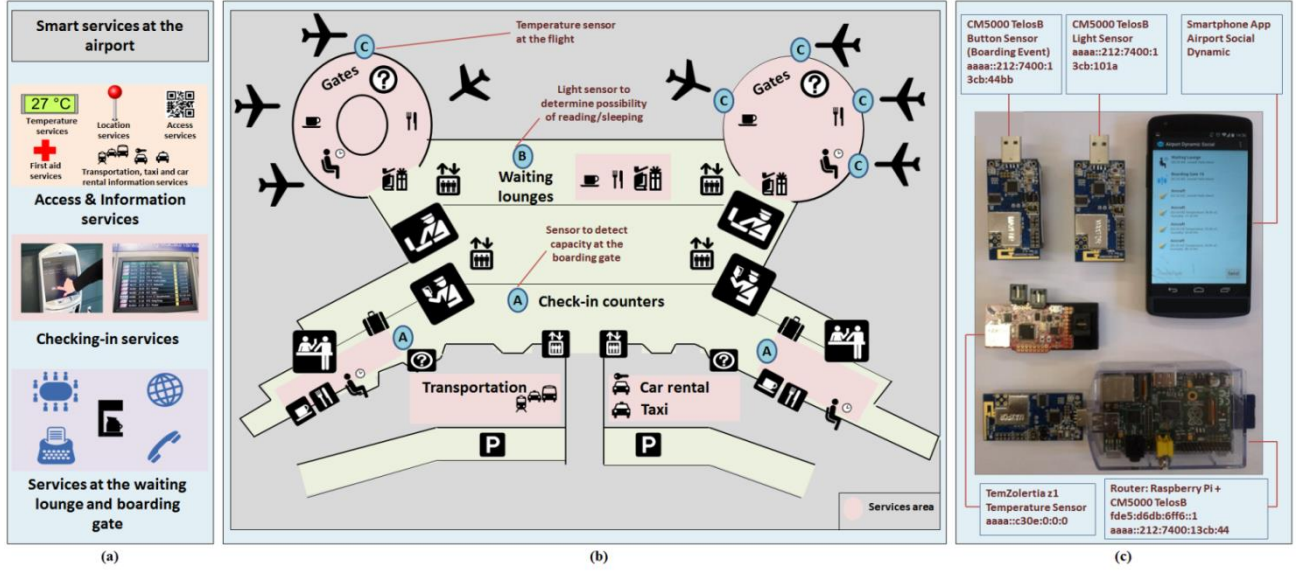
Smart services at the airport

27 °C
Temperature services
Location services
Access services
First aid services
Transportation, taxi and car rental information services

Access & Information services

Checking-in services

Services at the waiting lounge and boarding gate

(a)

Temperature sensor at the flight

C

Gates

?

Light sensor to determine possibility of reading/sleeping

C

C

Gates

?

C

C

C

B

Waiting lounges

Sensor to detect capacity at the boarding gate

A

Check-in counters

A

?

?

A

Transportation

Car rental
Taxi

P

P

Services area

(b)

CM5000 TelosB Button Sensor (Boarding Event) aaaa::212:7400:13cb:44bb

CM5000 TelosB Light Sensor aaaa::212:7400:13cb:101a

Smartphone App Airport Social Dynamic

Airport Dynamic Social

TemZolertia z1 Temperature Sensor aaaa::c30e:0:0:0

Router: Raspberry Pi + CM5000 TelosB fde5:d6db:6ff6::1 aaaa::212:7400:13cb:44

(c)